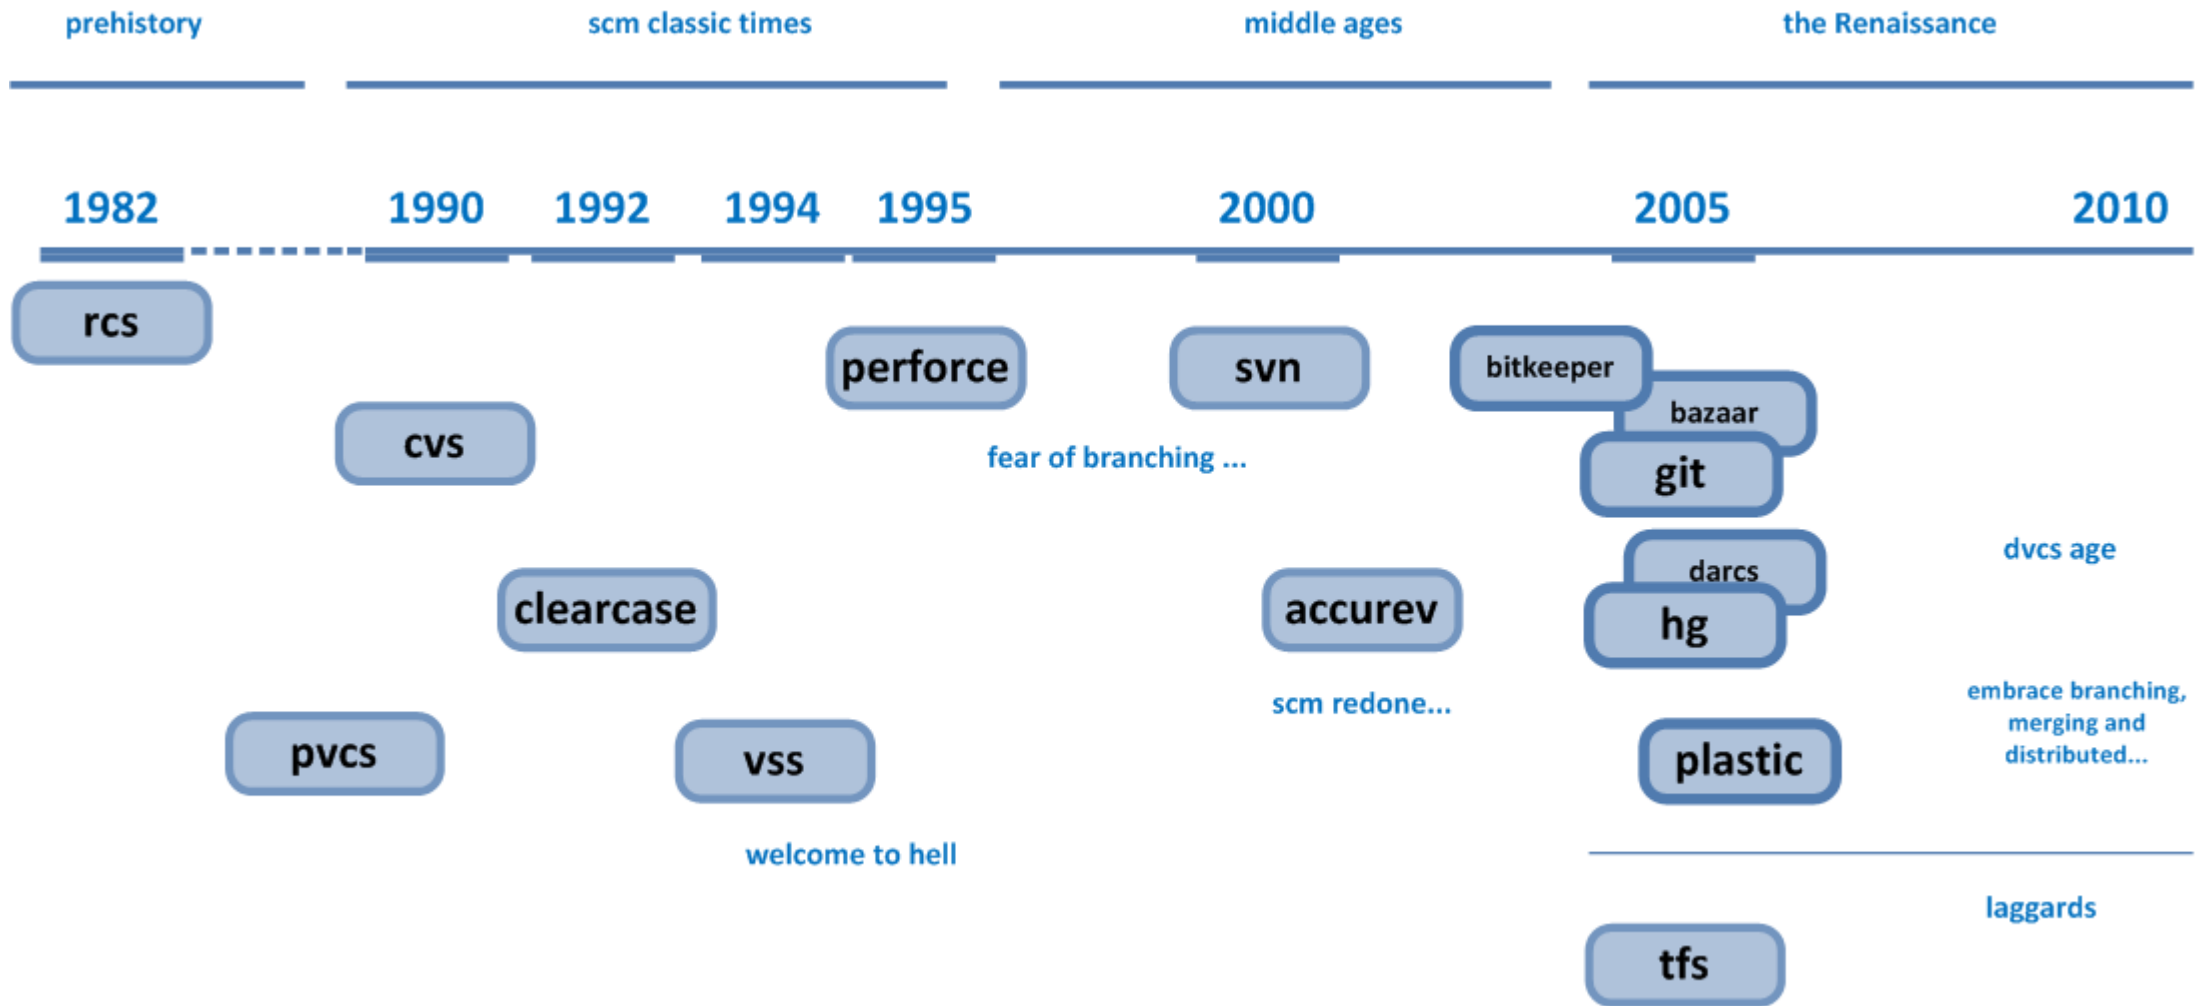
prehistory

scm classic times

middle ages

the Renaissance

1982

1990

1992

1994

1995

2000

2005

2010

rcs

perforce

svn

bitkeeper

bazaar

git

cvs

fear of branching ...

darcs

dvcs age

clearcase

accurev

hg

embrace branching, merging and distributed...

pvcs

vss

scm redone...

plastic

welcome to hell

laggards

tfs